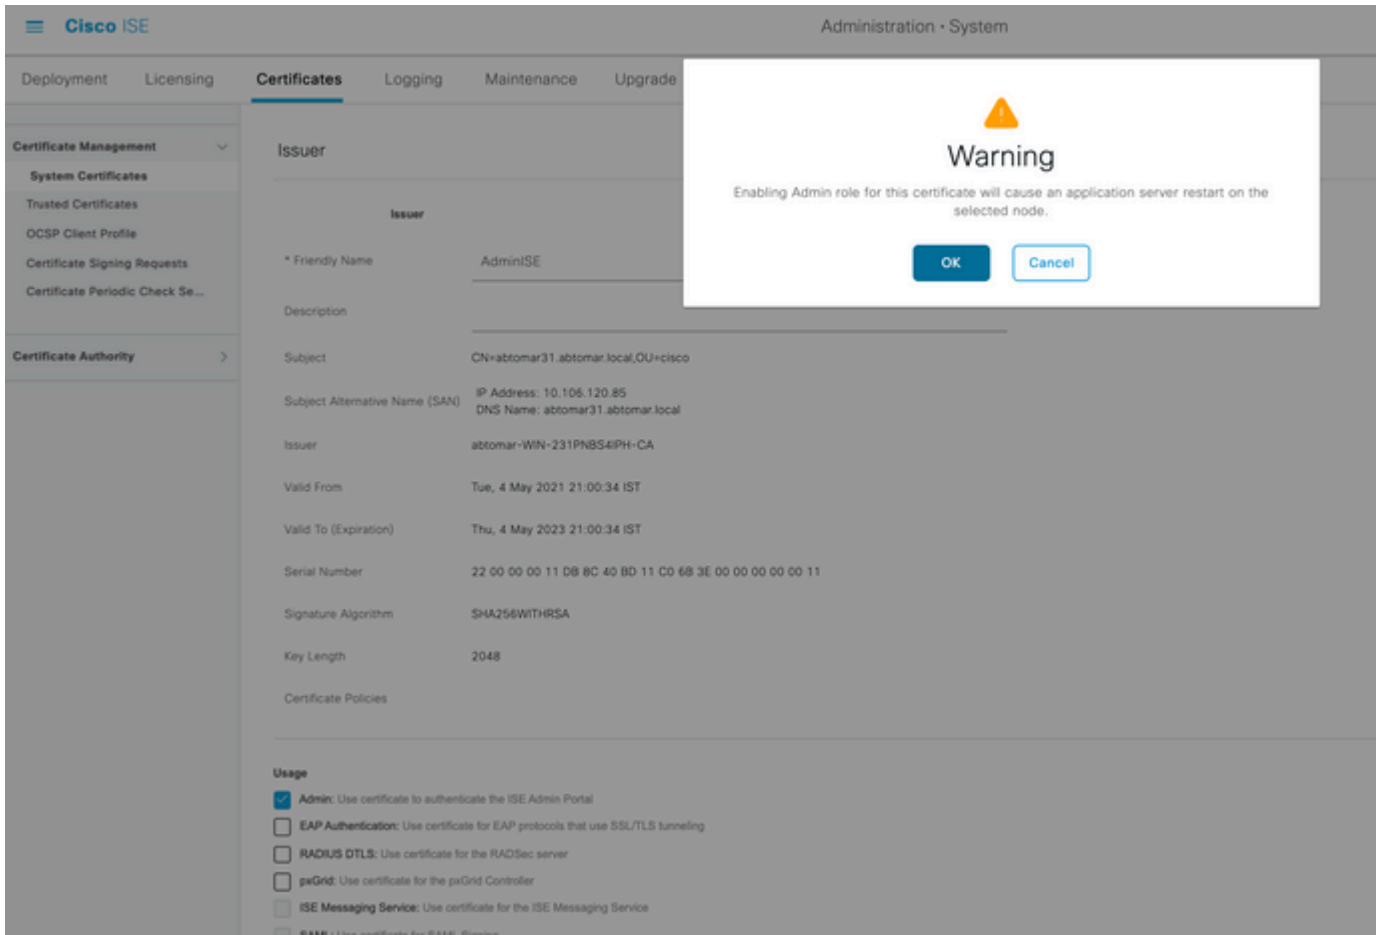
Cisco ISE

Administration · System

Deployment Licensing Certificates Logging Maintenance Upgrade

Certificate Management

System Certificates

Trusted Certificates

OCSP Client Profile

Certificate Signing Requests

Certificate Periodic Check Se...

Certificate Authority

Issuer

Issuer

* Friendly Name AdminISE

Description

Subject CN=abtomar31.abtomar.local,OU=cisco

Subject Alternative Name (SAN) IP Address: 10.106.120.85
DNS Name: abtomar31.abtomar.local

Issuer abtomar-WIN-231PNBS4IPH-CA

Valid From Tue, 4 May 2021 21:00:34 IST

Valid To (Expiration) Thu, 4 May 2023 21:00:34 IST

Serial Number 22 00 00 00 11 DB 8C 40 BD 11 C0 6B 3E 00 00 00 00 00 11

Signature Algorithm SHA256WITHRSA

Key Length 2048

Certificate Policies

Usage

Admin: Use certificate to authenticate the ISE Admin Portal

EAP Authentication: Use certificate for EAP protocols that use SSL/TLS tunneling

RADIUS DTLS: Use certificate for the RADSec server

pxGrid: Use certificate for the pxGrid Controller

ISE Messaging Service: Use certificate for the ISE Messaging Service

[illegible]

Warning

Enabling Admin role for this certificate will cause an application server restart on the selected node.

OK Cancel